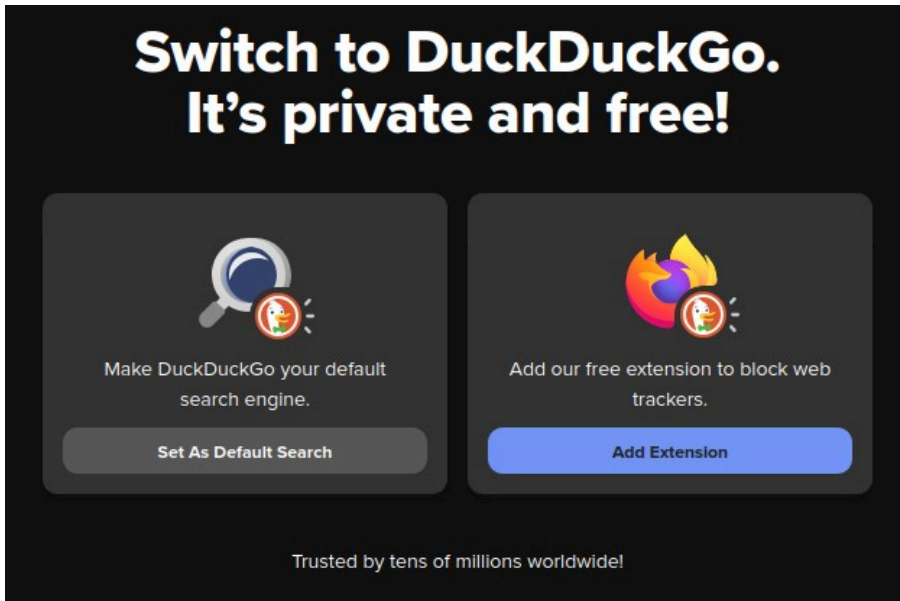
Switch to DuckDuckGo.
It’s private and free!

Make DuckDuckGo your default search engine.

Set As Default Search

Add our free extension to block web trackers.

Add Extension

Trusted by tens of millions worldwide!